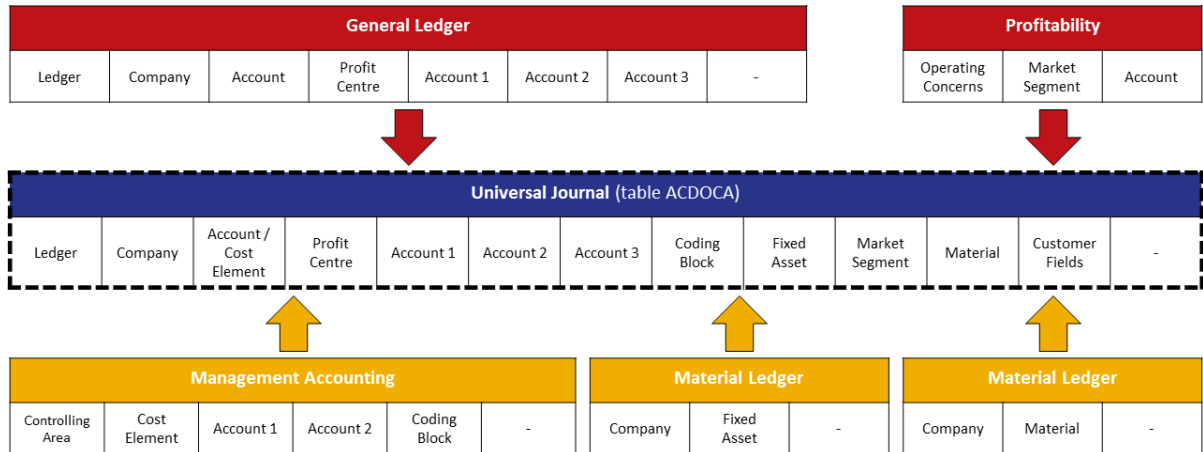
General Ledger

| Ledger | Company | Account | Profit Centre | Account 1 | Account 2 | Account 3 | - |
|---|---|---|---|---|---|---|---|

Profitability

| Operating Concerns | Market Segment | Account |
|---|---|---|

Universal Journal (table ACDOCA)

| Ledger | Company | Account / Cost Element | Profit Centre | Account 1 | Account 2 | Account 3 | Coding Block | Fixed Asset | Market Segment | Material | Customer Fields | - |
|---|---|---|---|---|---|---|---|---|---|---|---|---|

Management Accounting

| Controlling Area | Cost Element | Account 1 | Account 2 | Coding Block | - |
|---|---|---|---|---|---|

Material Ledger

| Company | Fixed Asset | - |
|---|---|---|

Material Ledger

| Company | Material | - |
|---|---|---|